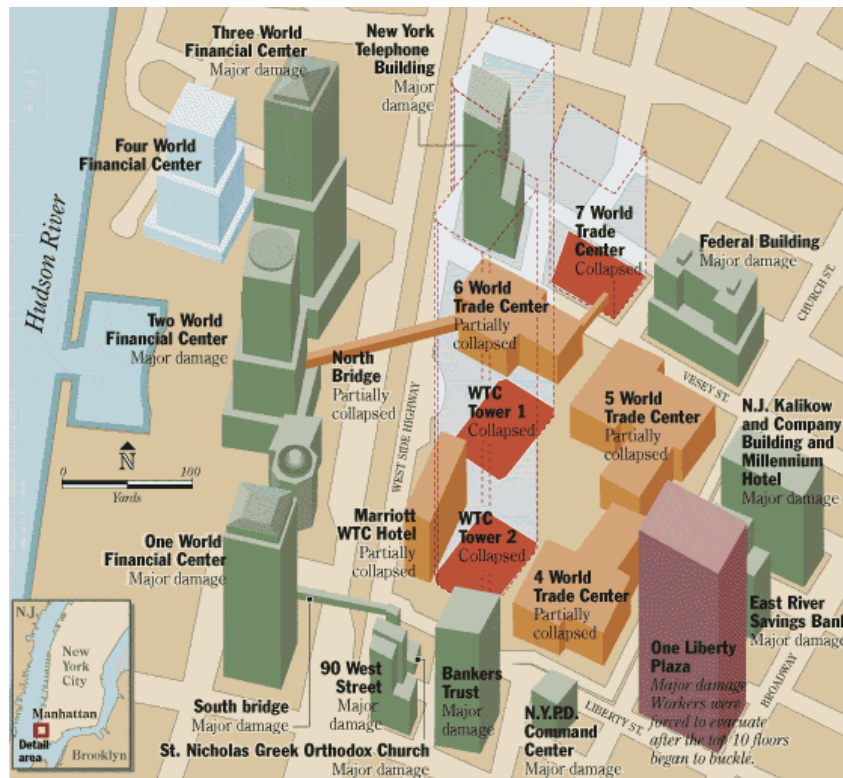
Three World Financial Center
Major damage

New York Telephone Building
Major damage

Four World Financial Center

Hudson River

7 World Trade Center
Collapsed

Federal Building
Major damage

CHURCH ST.

6 World Trade Center
Partially collapsed

Two World Financial Center
Major damage

North Bridge
Partially collapsed

VESEY ST.

WTC Tower 1
Collapsed

5 World Trade Center
Partially collapsed

N.J. Kalikow and Company Building and Millennium Hotel
Major damage

WEST SIDE HIGHWAY

N

0 100
Yards

Marriott WTC Hotel
Partially collapsed

WTC Tower 2
Collapsed

One World Financial Center
Major damage

4 World Trade Center
Partially collapsed

East River Savings Ban
Major damag

N.J.
New York City
Manhattan
Detail area
Brooklyn

90 West Street
Major damage

Bankers Trust
Major damage

One Liberty Plaza
Major damage
Workers were forced to evacuate after the top 10 floors began to buckle.

BROADWAY

LIBERTY ST.

South bridge
Major damage

St. Nicholas Greek Orthodox Church
Major damage

N.Y.P.D. Command Center
Major damage